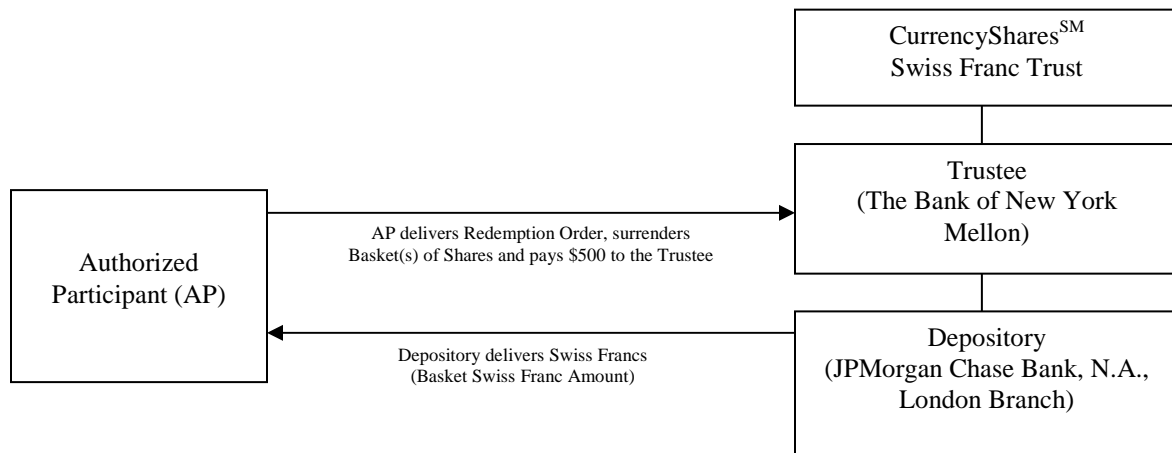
CurrencyShares$^{SM}$ Swiss Franc Trust

Authorized Participant (AP)

AP delivers Redemption Order, surrenders Basket(s) of Shares and pays $500 to the Trustee

Trustee (The Bank of New York Mellon)

Depository delivers Swiss Francs (Basket Swiss Franc Amount)

Depository (JPMorgan Chase Bank, N.A., London Branch)